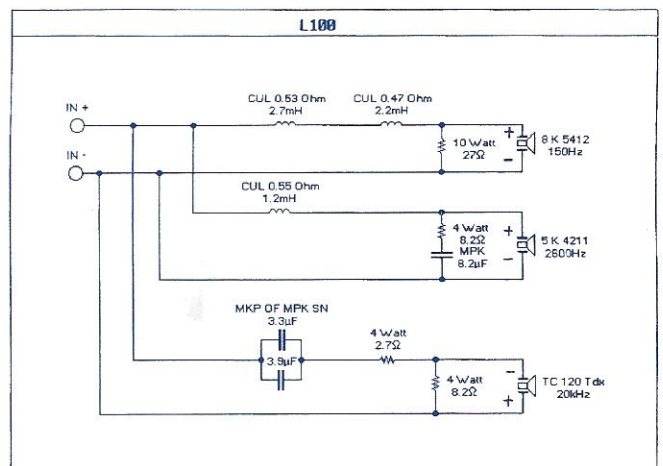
L100

IN +

IN -

CUL 0.53 Ohm
2.7mH

CUL 0.47 Ohm
2.2mH

10 Watt
27Ω

+
-
8 K 5412
150Hz

CUL 0.55 Ohm
1.2mH

4 Watt
8.2Ω
MPK
8.2µF

+
-
5 K 4211
2600Hz

MKP OF MPK SN
3.3µF
3.9µF

4 Watt
2.7Ω

4 Watt
8.2Ω

-
+
TC 120 Tdx
20kHz